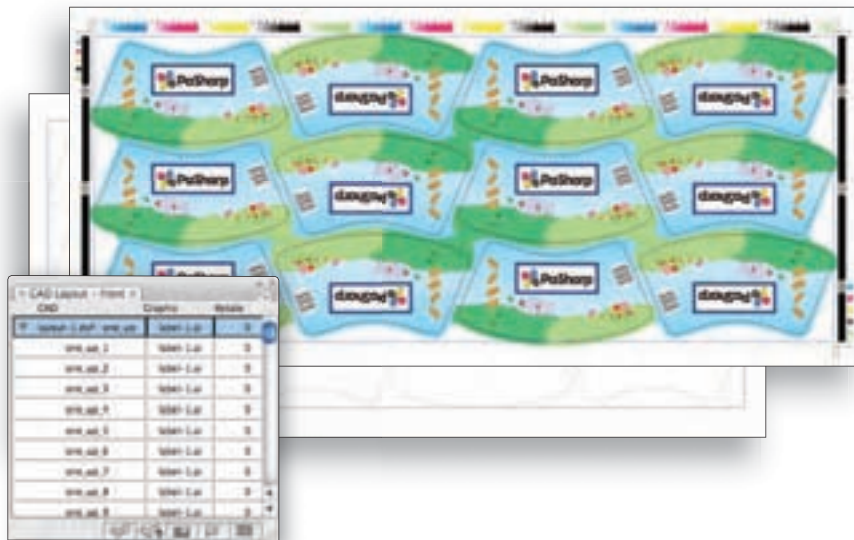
PaSharp

PaSharp

PaSharp

PaSharp

PaSharp

PaSharp

PaSharp

PaSharp

PaSharp

PaSharp

PaSharp

PaSharp

CAD Layout × Front ×

| CAD | Graphic | Rotate |
|---|---|---|
| layout-1.dxf : one_ups | label-1.ai | 0 |
| one_up_1 | label-1.ai | 0 |
| one_up_2 | label-1.ai | 0 |
| one_up_3 | label-1.ai | 0 |
| one_up_4 | label-1.ai | 0 |
| one_up_5 | label-1.ai | 0 |
| one_up_6 | label-1.ai | 0 |
| one_up_7 | label-1.ai | 0 |
| one_up_8 | label-1.ai | 0 |
| one_up_9 | label-1.ai | 0 |